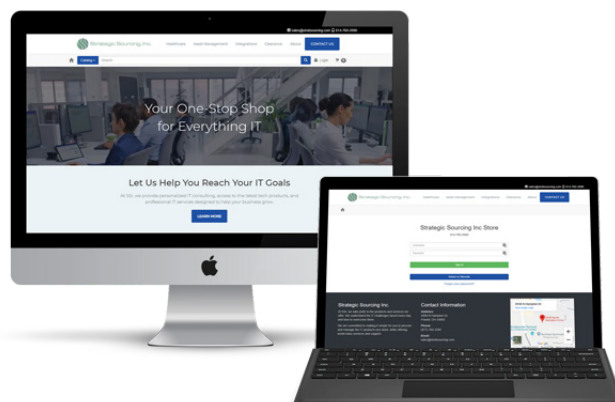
Strategic Sourcing Inc.

Healthcare Asset Management Integrations Staffing About CONTACT US

Catalog Search Login

Your One-Stop Shop for Everything IT

Let Us Help You Reach Your IT Goals

At SSI, we provide personalized IT consulting, access to the latest tech products, and professional IT services designed to help your business grow.

LEARN MORE

Strategic Sourcing Inc.

CONTACT US

Strategic Sourcing Inc Store

Strategic Sourcing Inc.

Contact Information

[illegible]